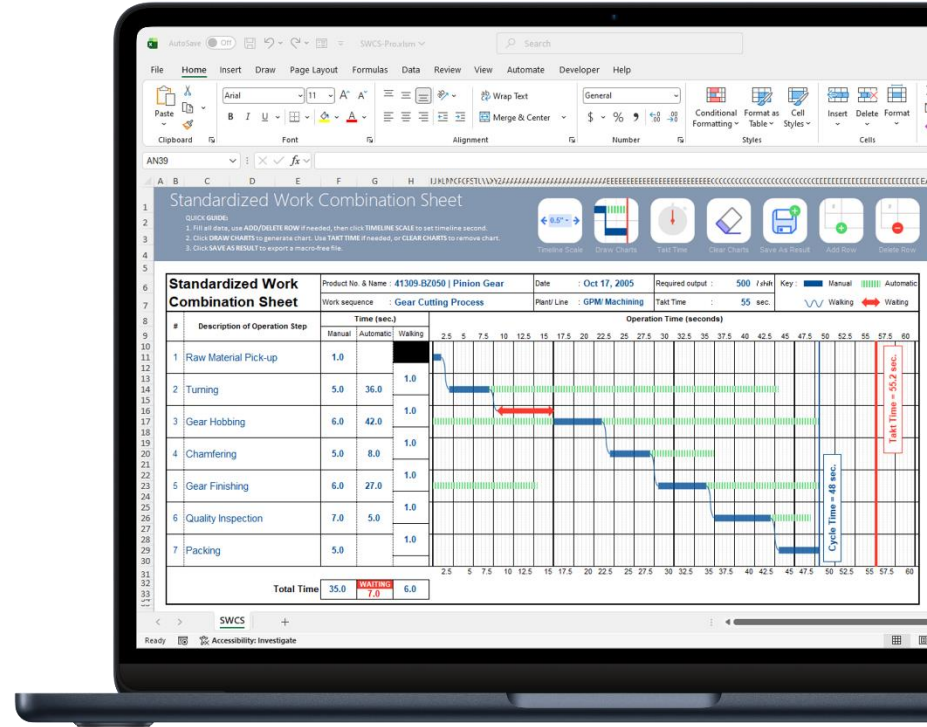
AutoSave Off SWCS-Preview Search

File Home Insert Draw Page Layout Formulas Data Review View Automate Developer Help

Paste Clipboard Arial 11 Font Wrap Text Merge & Center Alignment General Number Conditional Formatting Format as Table Cell Styles Styles Insert Delete Format Cells

AN39

Standardized Work Combination Sheet

QUICK GUIDE:
1. Fill all data, use ADD/DELETE ROW if needed, then click TIMELINE SCALE to set timeline second.
2. Click DRAW CHARTS to generate chart. Use TAKT TIME if needed, or CLEAR CHARTS to remove chart.
3. Click SAVE AS RESULT to export a macro-free file.

0.5" Timeline Scale Draw Charts Takt Time Clear Charts Save As Result Add Row Delete Row

| Standardized Work Combination Sheet | Product No. & Name : 41309-BZ050 \| Pinion Gear | Date : Oct 17, 2005 | Required output : 500 / shift | Key : Manual Automatic |
|---|---|---|---|---|
| | Work sequence : Gear Cutting Process | Plant/ Line : GPM/ Machining | Takt Time : 55 sec. | Walking Waiting |

| # | Description of Operation Step | Manual | Automatic | Walking |
|---|---|---|---|---|
| 1 | Raw Material Pick-up | 1.0 | | |
| | | | | 1.0 |
| 2 | Turning | 5.0 | 36.0 | |
| | | | | 1.0 |
| 3 | Gear Hobbing | 6.0 | 42.0 | |
| | | | | 1.0 |
| 4 | Chamfering | 5.0 | 8.0 | |
| | | | | 1.0 |
| 5 | Gear Finishing | 6.0 | 27.0 | |
| | | | | 1.0 |
| 6 | Quality Inspection | 7.0 | 5.0 | |
| | | | | 1.0 |
| 7 | Packing | 5.0 | | |
| | Total Time | 35.0 | WAITING 7.0 | 6.0 |

Time (sec.)
Operation Time (seconds)
2.5 5 7.5 10 12.5 15 17.5 20 22.5 25 27.5 30 32.5 35 37.5 40 42.5 45 47.5 50 52.5 55 57.5 60

Cycle Time = 48 sec.
Takt Time = 55.2 sec.

SWCS +

Ready Accessibility: Investigate